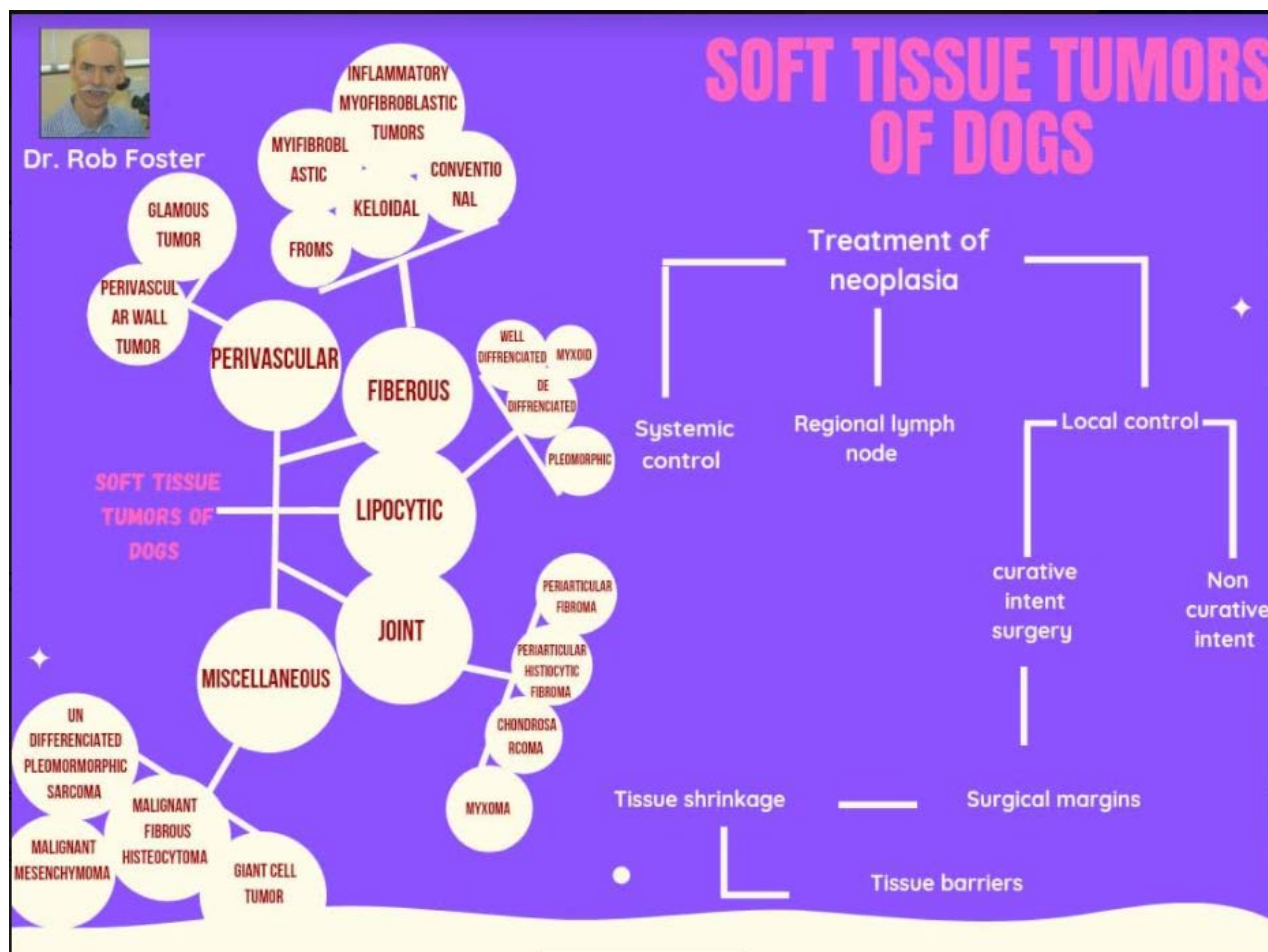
Dr. Rob Foster

SOFT TISSUE TUMORS OF DOGS

INFLAMMATORY MYOFIBROBLASTIC TUMORS

MYIFIBROBLASTIC

CONVENTIONAL

KELOIDAL

FROMS

GLAMOUS TUMOR

PERIVASCULAR WALL TUMOR

PERIVASCULAR

FIBEROUS

WELL DIFFRENCIATED

MYXOID

DE DIFFRENCIATED

PLEOMORPHIC

SOFT TISSUE TUMORS OF DOGS

LIPOCYTIC

JOINT

PERIARTICULAR FIBROMA

PERIARTICULAR HISTIOCYTIC FIBROMA

CHONDROSARCOMA

MYXOMA

MISCELLANEOUS

UN DIFFERENCIATED PLEOMORMORPHIC SARCOMA

MALIGNANT FIBROUS HISTEOCYTOMA

MALIGNANT MESENCHYMOMA

GIANT CELL TUMOR

Treatment of neoplasia

Systemic control

Regional lymph node

Local control

curative intent surgery

Non curative intent

Tissue shrinkage

Surgical margins

Tissue barriers